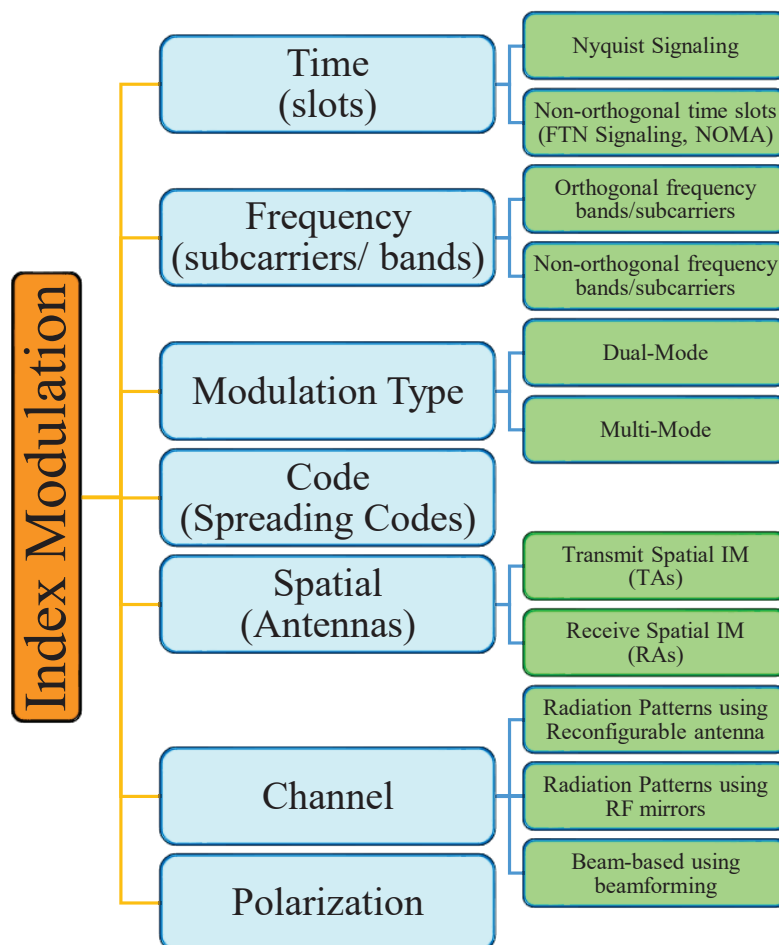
Index Modulation

Time
(slots)

Nyquist Signaling

Non-orthogonal time slots
(FTN Signaling, NOMA)

Frequency
(subcarriers/ bands)

Orthogonal frequency
bands/subcarriers

Non-orthogonal frequency
bands/subcarriers

Modulation Type

Dual-Mode

Multi-Mode

Code
(Spreading Codes)

Spatial
(Antennas)

Transmit Spatial IM
(TAs)

Receive Spatial IM
(RAs)

Channel

Radiation Patterns using
Reconfigurable antenna

Radiation Patterns using
RF mirrors

Beam-based using
beamforming

Polarization